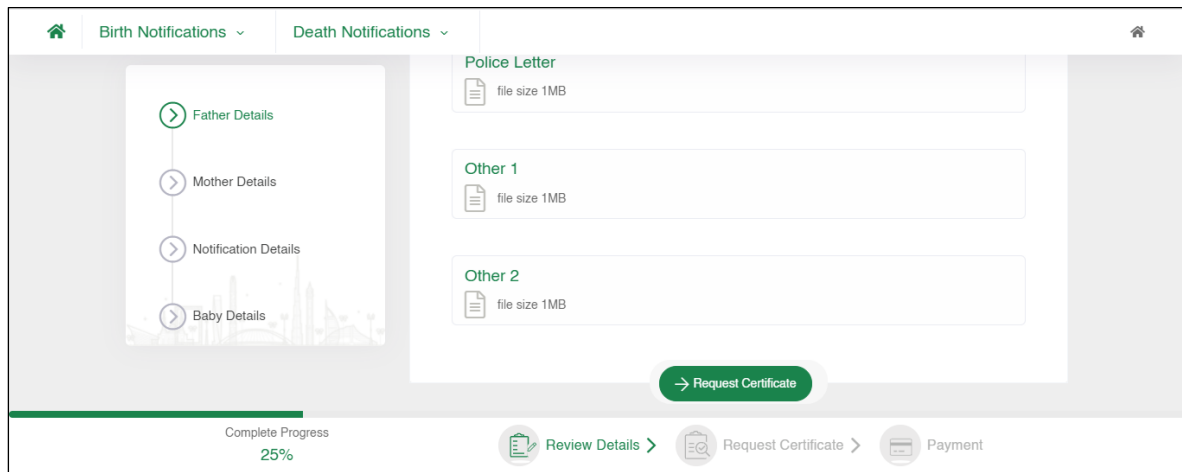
Birth Notifications ⌄ Death Notifications ⌄

Father Details

Mother Details

Notification Details

Baby Details

Police Letter
file size 1MB

Other 1
file size 1MB

Other 2
file size 1MB

→ Request Certificate

Complete Progress
25%

Review Details >
Request Certificate >
Payment